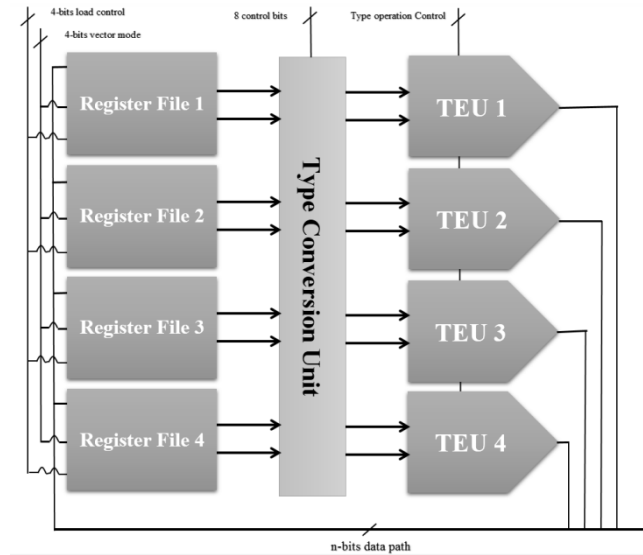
4-bits load control
4-bits vector mode
8 control bits
Type operation Control

Register File 1
Register File 2
Register File 3
Register File 4

Type Conversion Unit

TEU 1
TEU 2
TEU 3
TEU 4

n-bits data path